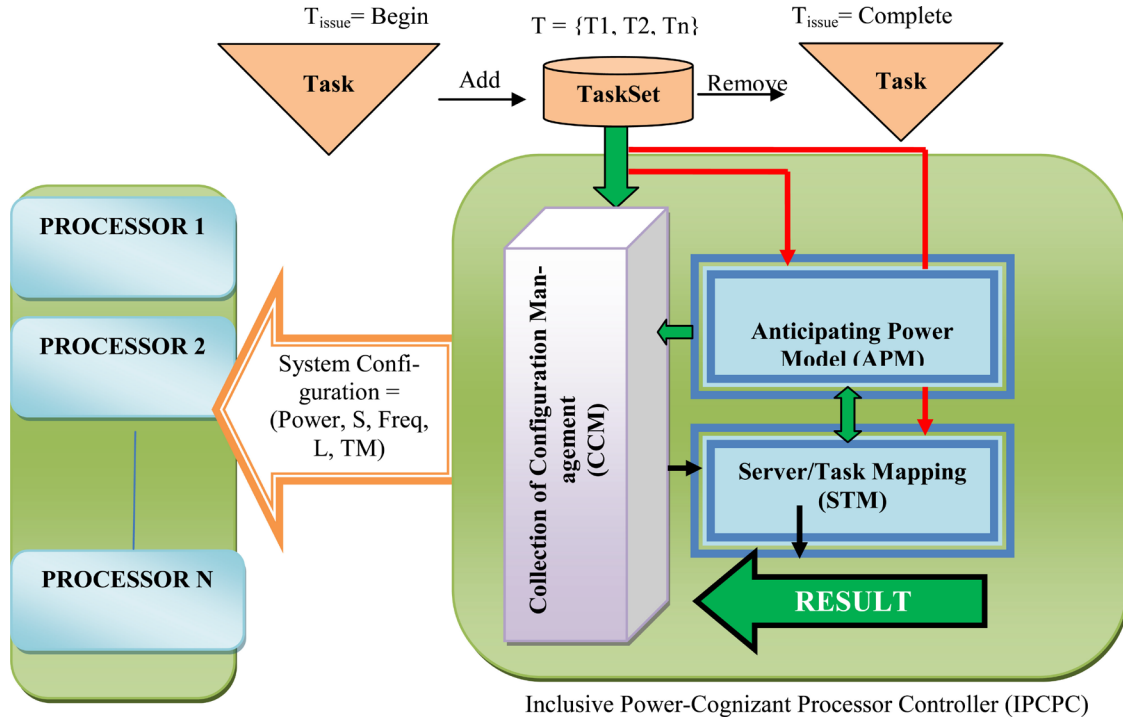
$T_{issue}$= Begin

Task

Add

T = {T1, T2, Tn}

TaskSet

Remove

$T_{issue}$= Complete

Task

PROCESSOR 1

PROCESSOR 2

PROCESSOR N

System Configuration = (Power, S, Freq, L, TM)

Collection of Configuration Management (CCM)

Anticipating Power Model (APM)

Server/Task Mapping (STM)

RESULT

Inclusive Power-Cognizant Processor Controller (IPCPC)